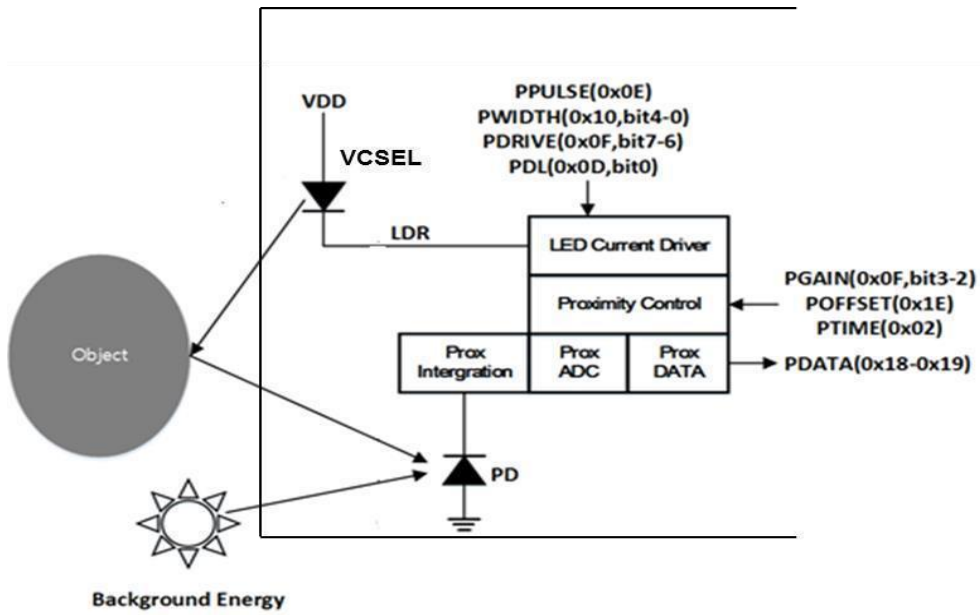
PPULSE(0x0E)
PWIDTH(0x10,bit4-0)
PDRIVE(0x0F,bit7-6)
PDL(0x0D,bit0)

VDD

VCSEL

LDR

LED Current Driver

PGAIN(0x0F,bit3-2)
POFFSET(0x1E)
PTIME(0x02)

Proximity Control

Object

Prox Intergration

Prox ADC

Prox DATA

PDATA(0x18-0x19)

PD

Background Energy